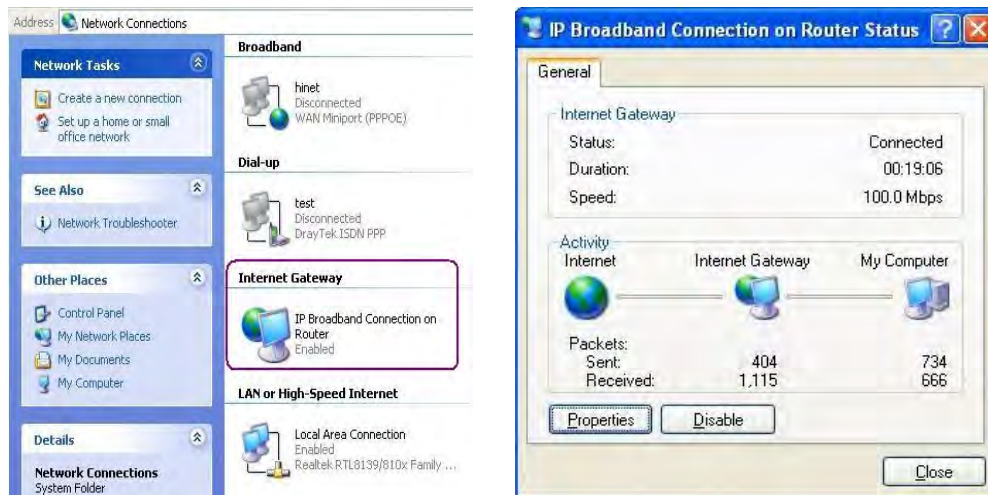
Address Network Connections

Network Tasks

Create a new connection

Set up a home or small office network

See Also

Network Troubleshooter

Other Places

Control Panel

My Network Places

My Documents

My Computer

Details

Network Connections
System Folder

Broadband

hinet
Disconnected
WAN Miniport (PPPOE)

Dial-up

test
Disconnected
DrayTek ISDN PPP

Internet Gateway

IP Broadband Connection on Router
Enabled

LAN or High-Speed Internet

Local Area Connection
Enabled
Realtek RTL8139/810x Family ...

IP Broadband Connection on Router Status

General

Internet Gateway

| | |
|---|---|
| Status: | Connected |
| Duration: | 00:19:06 |
| Speed: | 100.0 Mbps |

Activity

Internet Internet Gateway My Computer

| Packets: | | |
|---|---|---|
| Sent: | 404 | 734 |
| Received: | 1,115 | 666 |

Properties Disable

Close